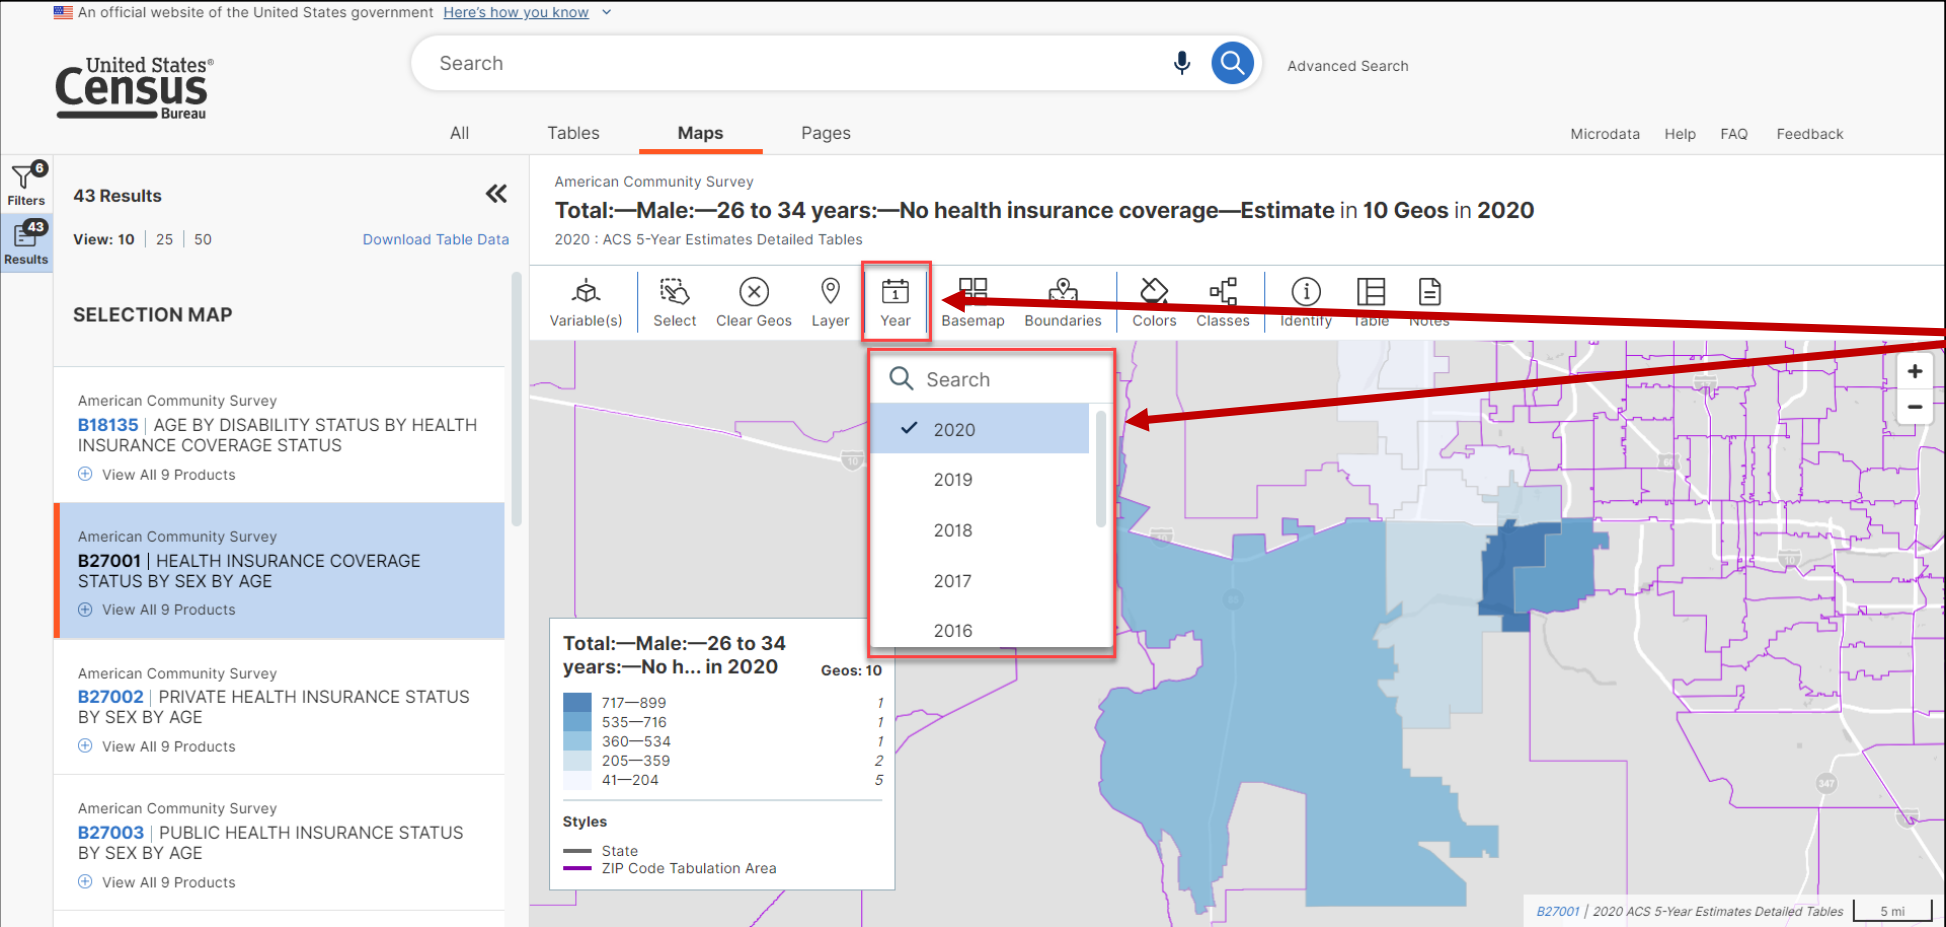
An official website of the United States government Here's how you know

United States® Census Bureau

Search

Advanced Search

All Tables Maps Pages

Microdata Help FAQ Feedback

6 Filters

43 Results

43 Results

View: 10 | 25 | 50

Download Table Data

SELECTION MAP

American Community Survey
B18135 | AGE BY DISABILITY STATUS BY HEALTH INSURANCE COVERAGE STATUS
View All 9 Products

American Community Survey
B27001 | HEALTH INSURANCE COVERAGE STATUS BY SEX BY AGE
View All 9 Products

American Community Survey
B27002 | PRIVATE HEALTH INSURANCE STATUS BY SEX BY AGE
View All 9 Products

American Community Survey
B27003 | PUBLIC HEALTH INSURANCE STATUS BY SEX BY AGE
View All 9 Products

American Community Survey
Total:—Male:—26 to 34 years:—No health insurance coverage—Estimate in 10 Geos in 2020
2020 : ACS 5-Year Estimates Detailed Tables

Variable(s) Select Clear Geos Layer Year Basemap Boundaries Colors Classes Identify Table Notes

Search
2020
2019
2018
2017
2016

Total:—Male:—26 to 34 years:—No h... in 2020 Geos: 10

| 717—899 | 1 |
|---|---|
| 535—716 | 1 |
| 360—534 | 1 |
| 205—359 | 2 |
| 41—204 | 5 |

Styles
State
ZIP Code Tabulation Area

B27001 | 2020 ACS 5-Year Estimates Detailed Tables 5 mi